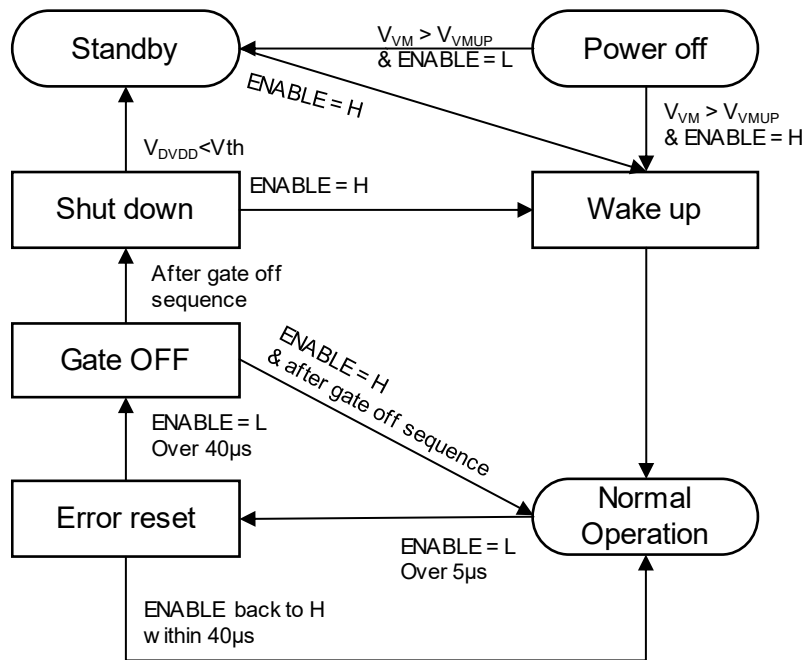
Standby

$V_{VM} > V_{VMUP}$ & ENABLE = L

Power off

ENABLE = H

$V_{VM} > V_{VMUP}$ & ENABLE = H

$V_{DVDD}$<Vth

ENABLE = H

Shut down

Wake up

After gate off sequence

Gate OFF

ENABLE = H & after gate off sequence

ENABLE = L Over 40μs

Error reset

Normal Operation

ENABLE = L Over 5μs

ENABLE back to H w ithin 40μs